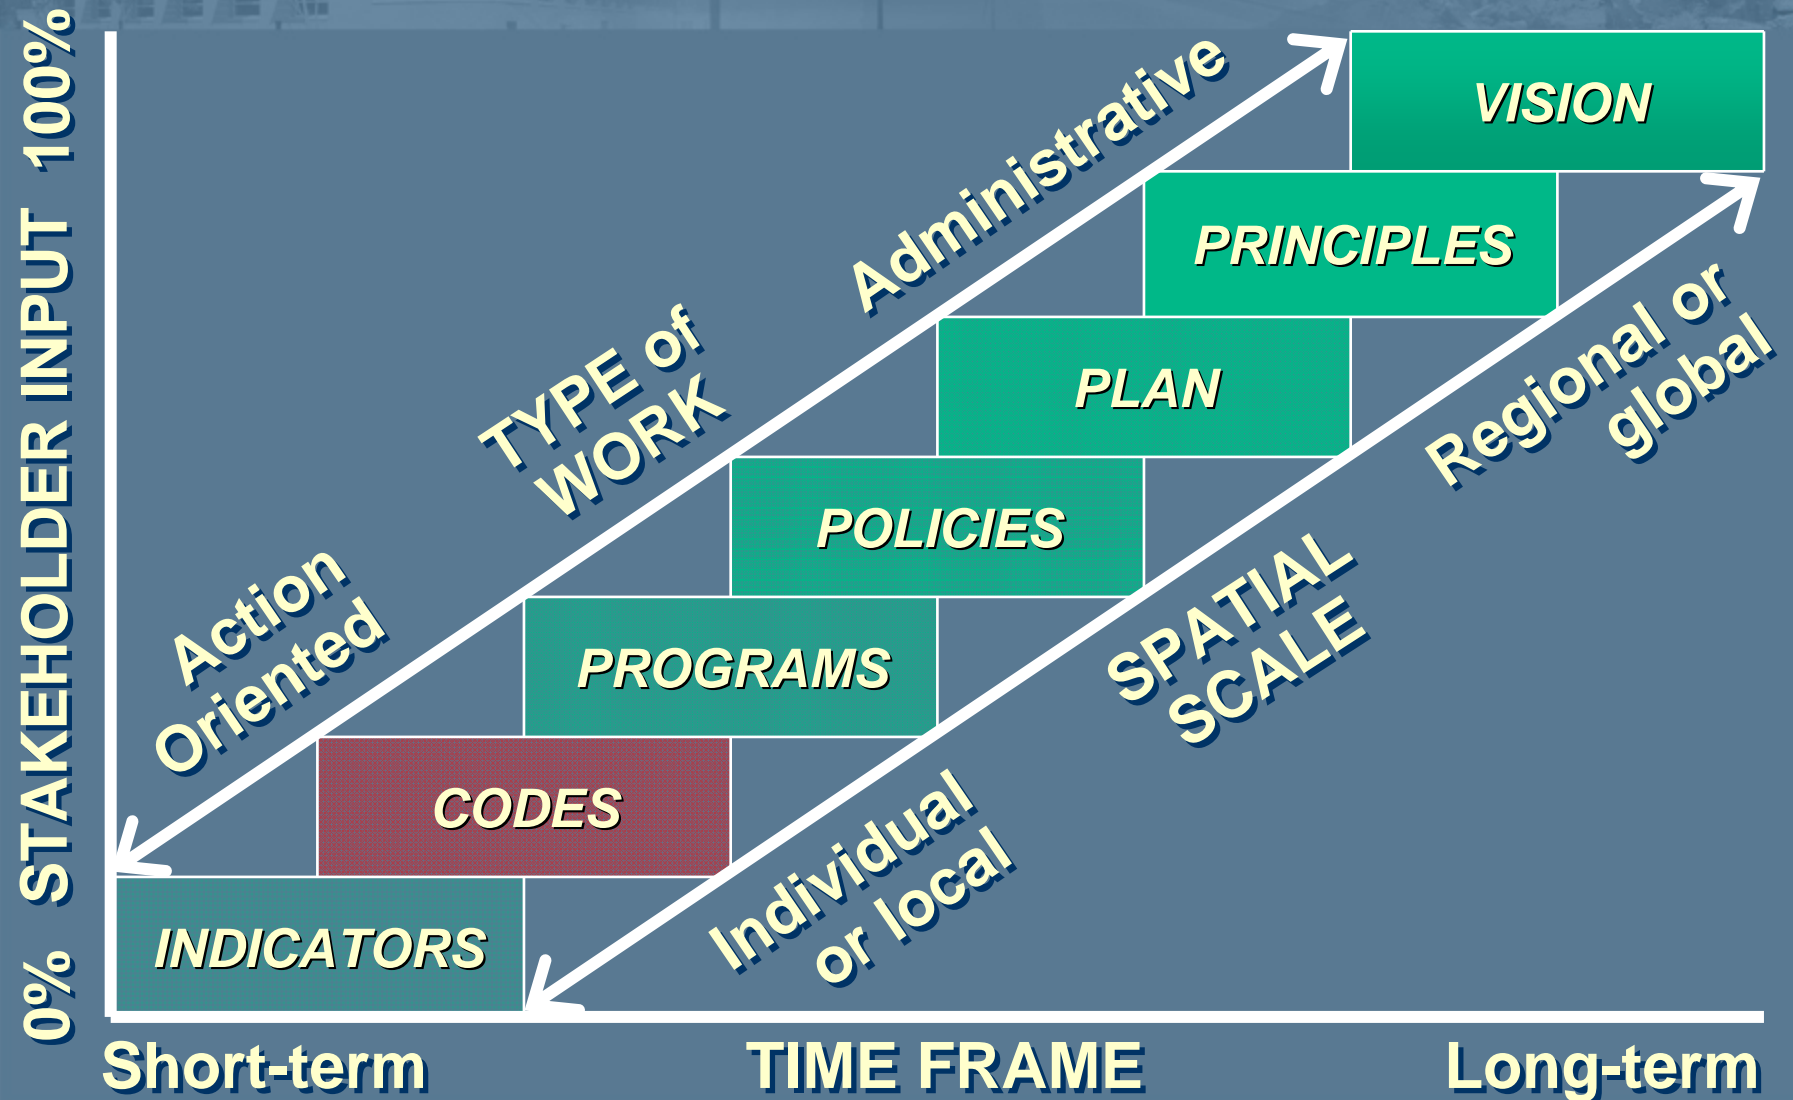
0% STAKEHOLDER INPUT 100%

VISION

PRINCIPLES

PLAN

POLICIES

PROGRAMS

CODES

INDICATORS

Administrative

TYPE of WORK

Action Oriented

Regional or global

SPATIAL SCALE

Individual or local

Short-term TIME FRAME Long-term